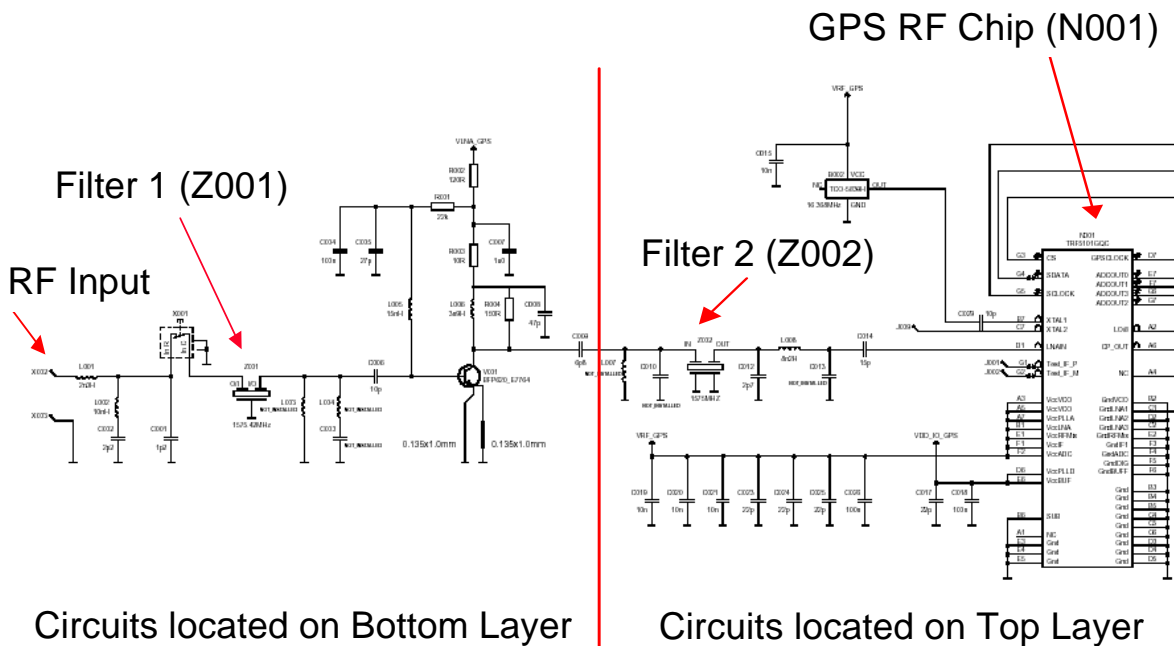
GPS RF Chip (N001)

Filter 1 (Z001)

Filter 2 (Z002)

RF Input

VRF_GPS

VLNA_GPS

C015
10n

B002 VCC
TCO-5836-I
NC OUT
16.368MHz GND

R002
120R

R001
22k

R003
10R

C004
100n

C005
27p

C007
1n0

N001
TRS1010QC

L005
15nH

L006
3n9H

R004
180R

C008
47p

X001

Z001
IN IO

L001
2n2H

L002
10nH

C002
2p2

C001
1p2

X002

X003

1575.42MHz

L003

L004

C003

C006
10p

V001
BFP620_E7764

0.135x1.0mm

0.135x1.0mm

C009
6p8

L007

C010

Z002
IN OUT
1575MHZ

C012
2p7

L008
8n2H

C013

C014
15p

C029
10p

J003

J001

J002

CS
SDATA
SCLOCK
XTAL1
XTAL2
LNAIN
Test_IF_P
Test_IF_M

GPSCLOCK
ADCOUT0
ADCOUT1
ADCOUT2
ADCOUT2
LO8
CP_OUT
NC

VRF_GPS

VDD_IO_GPS

C019
10n

C020
10n

C021
10n

C023
22p

C024
22p

C025
22p

C026
100n

C017
22p

C018
100n

VccVCO
VccVCO
VccPLLA
VccLNA
VccRFMix
VccIF
VccADC
VccPLLD
VccBUF
SUB
NC
Gnd
Gnd
Gnd

GndVCO
GndLNA1
GndLNA2
GndLNA3
GndRFMix
GndIF1
GndADC
GndDIG
GndBUFF
Gnd
Gnd
Gnd
Gnd
Gnd
Gnd
Gnd
Gnd
Gnd

Circuits located on Bottom Layer

Circuits located on Top Layer